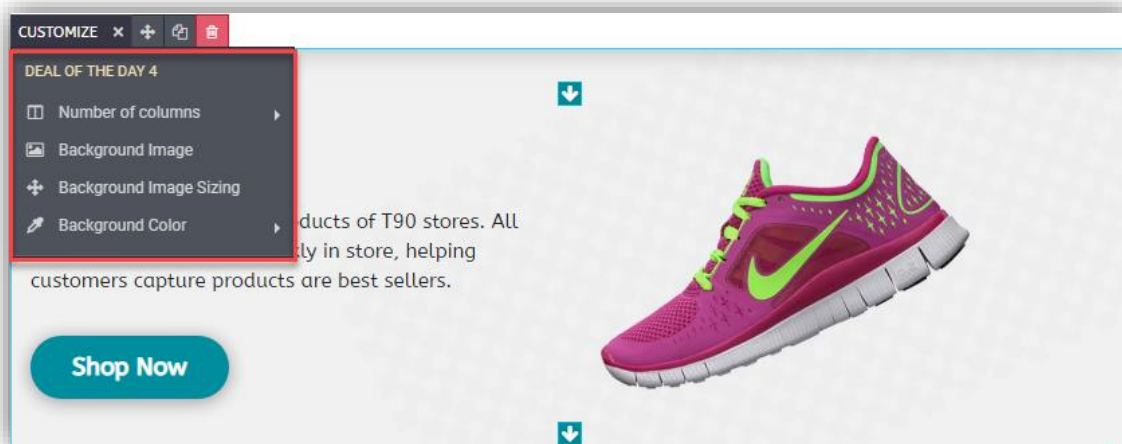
CUSTOMIZE ×

DEAL OF THE DAY 4

Number of columns

Background Image

Background Image Sizing

Background Color

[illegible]ducts of T90 stores. All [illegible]kly in store, helping customers capture products are best sellers.

Shop Now